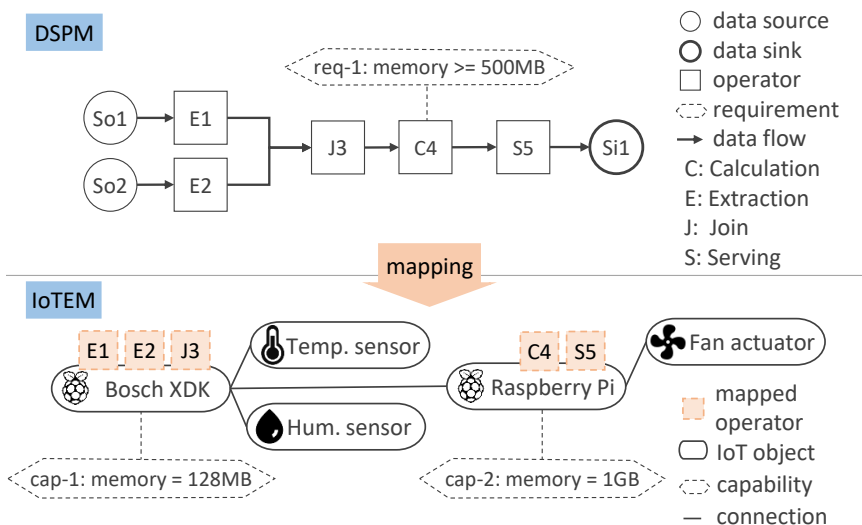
DSPM

req-1: memory >= 500MB

So1
E1
So2
E2
J3
C4
S5
Si1

data source
data sink
operator
requirement
data flow
C: Calculation
E: Extraction
J: Join
S: Serving

mapping

IoTEM

E1 E2 J3
Bosch XDK
Temp. sensor
Hum. sensor
cap-1: memory = 128MB

C4 S5
Raspberry Pi
Fan actuator
cap-2: memory = 1GB

mapped operator
IoT object
capability
connection